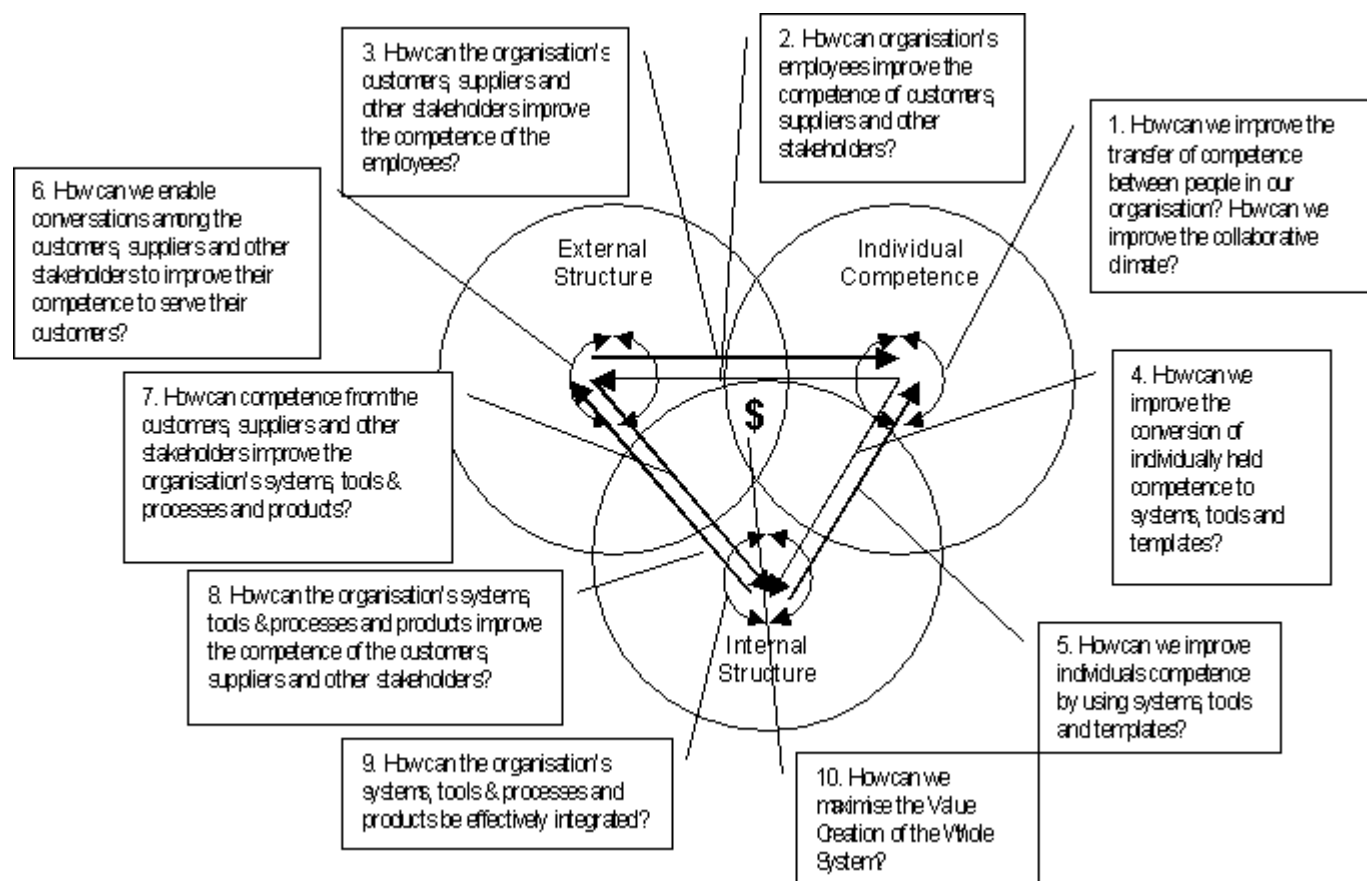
3. How can the organisation's customers, suppliers and other stakeholders improve the competence of the employees?

2. How can organisation's employees improve the competence of customers, suppliers and other stakeholders?

1. How can we improve the transfer of competence between people in our organisation? How can we improve the collaborative climate?

6. How can we enable conversations among the customers, suppliers and other stakeholders to improve their competence to serve their customers?

External Structure

Individual Competence

7. How can competence from the customers, suppliers and other stakeholders improve the organisation's systems, tools & processes and products?

$

4. How can we improve the conversion of individually held competence to systems, tools and templates?

8. How can the organisation's systems, tools & processes and products improve the competence of the customers, suppliers and other stakeholders?

Internal Structure

5. How can we improve individuals competence by using systems, tools and templates?

9. How can the organisation's systems, tools & processes and products be effectively integrated?

10. How can we maximise the Value Creation of the Whole System?